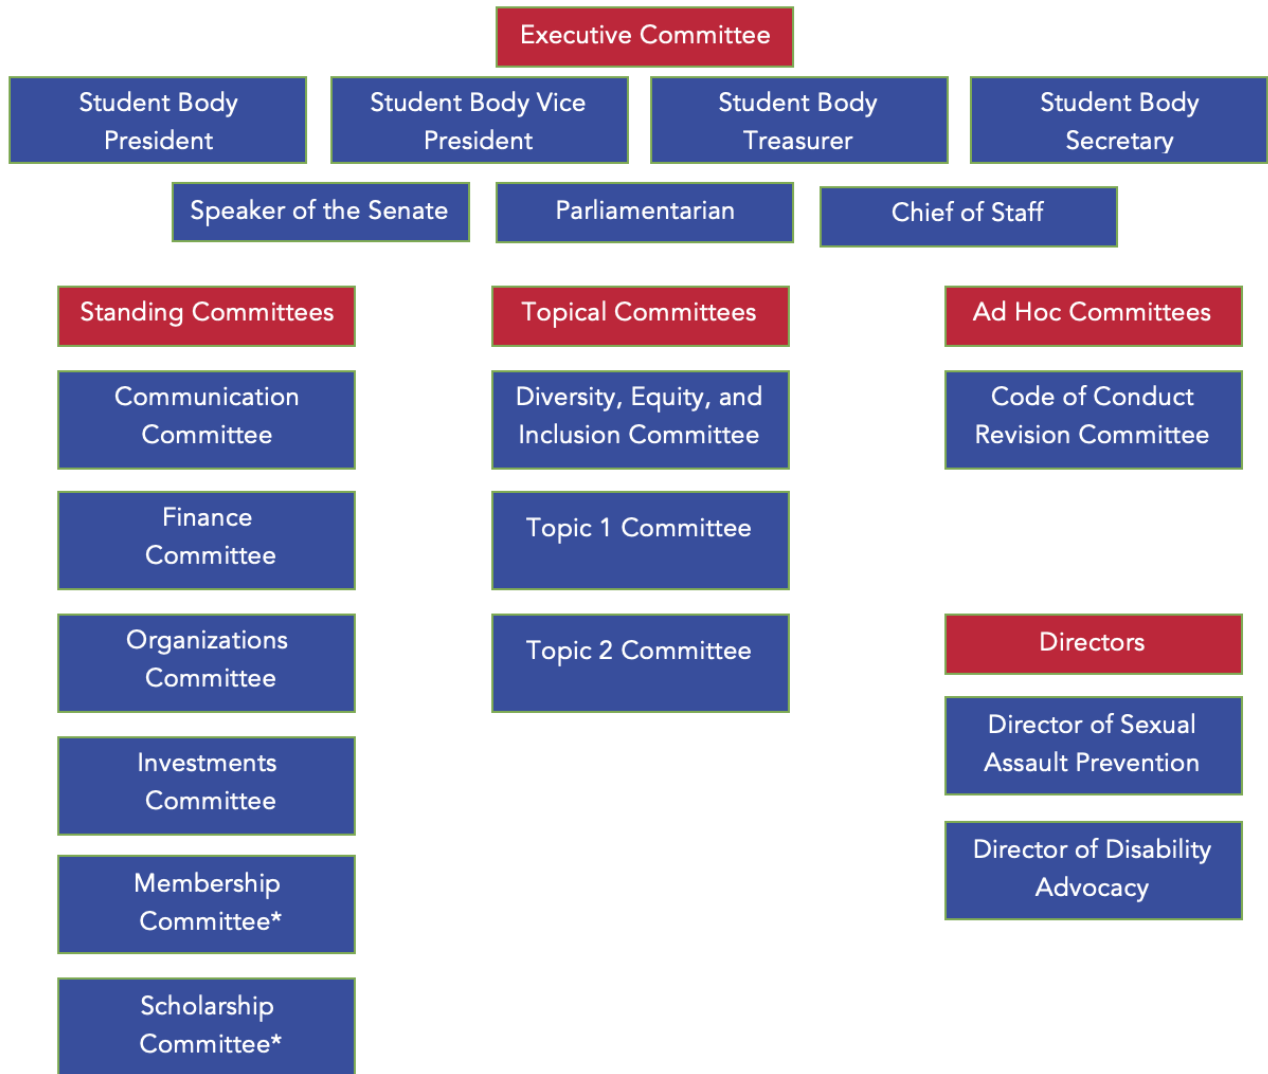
Executive Committee

Student Body President

Student Body Vice President

Student Body Treasurer

Student Body Secretary

Speaker of the Senate

Parliamentarian

Chief of Staff

Standing Committees

Communication Committee

Finance Committee

Organizations Committee

Investments Committee

Membership Committee*

Scholarship Committee*

Topical Committees

Diversity, Equity, and Inclusion Committee

Topic 1 Committee

Topic 2 Committee

Ad Hoc Committees

Code of Conduct Revision Committee

Directors

Director of Sexual Assault Prevention

Director of Disability Advocacy